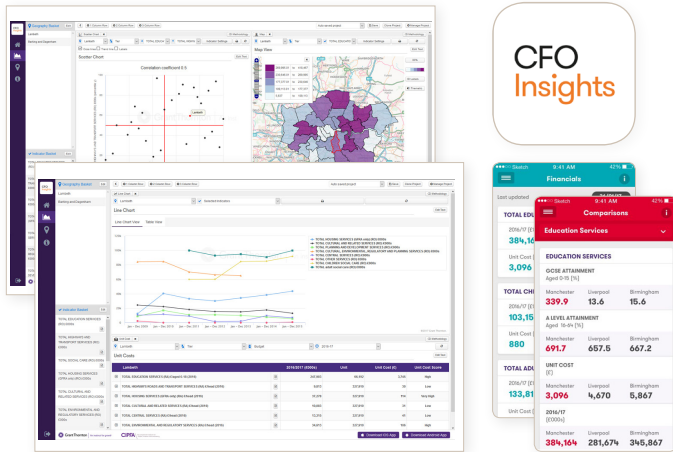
CFO Insights

Scatter Chart

Correlation coefficient 0.5

Map View

Line Chart

Line Chart View

Table View

Unit Costs

Lambeth

Download iOS App

Download Android App

Grant Thornton

CIPFA

Sketch 9:41 AM 42%

Financials

Last updated

TOTAL EDUC

2016/17

384,16

Unit Cost

3,096

TOTAL CHI

103,15

Unit Cost

880

TOTAL ADU

133,81

Unit Cost

Sketch 9:41 AM 42%

Comparisons

Education Services

EDUCATION SERVICES

GCSE ATTAINMENT
Aged 0-15 [%]

| Manchester | Liverpool | Birmingham |
|---|---|---|
| 339.9 | 13.6 | 15.6 |

A LEVEL ATTAINMENT
Aged 16-19 [%]

| Manchester | Liverpool | Birmingham |
|---|---|---|
| 691.7 | 657.5 | 667.2 |

UNIT COST
[£]

| Manchester | Liverpool | Birmingham |
|---|---|---|
| 3,096 | 4,670 | 5,867 |

2016/17
[£000s]

| Manchester | Liverpool | Birmingham |
|---|---|---|
| 384,164 | 281,674 | 345,867 |